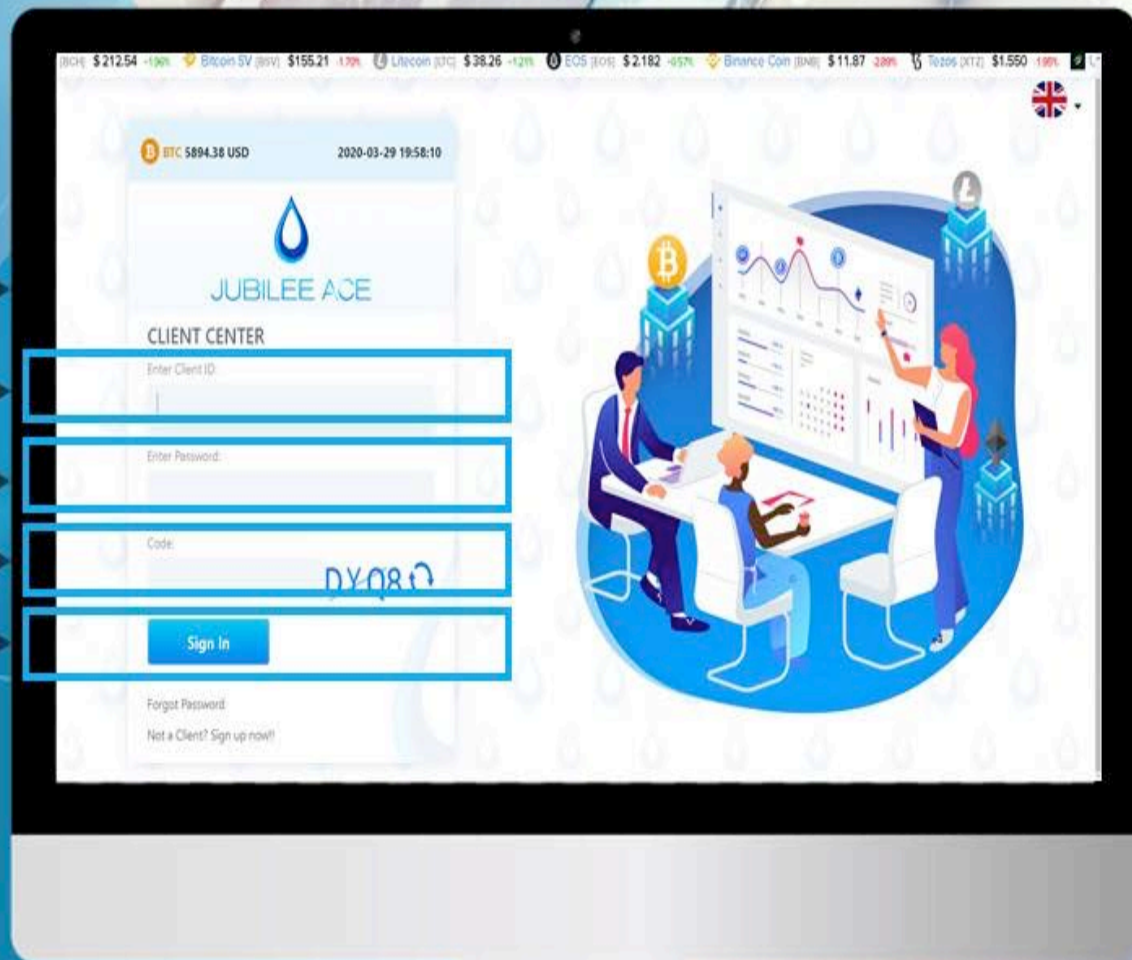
(BCH) $212.54 -1.96% Bitcoin SV (BSV) $155.21 -1.70% Litecoin (LTC) $38.26 -1.21% EOS (EOS) $2.182 -0.57% Binance Coin (BNB) $11.87 -2.89% Tezos (XTZ) $1.550 -1.95%

BTC 5894.38 USD 2020-03-29 19:58:10

JUBILEE ACE

CLIENT CENTER

Enter Client ID:

Enter Password:

Code:

DY08

Sign In

Forgot Password

Not a Client? Sign up now!!